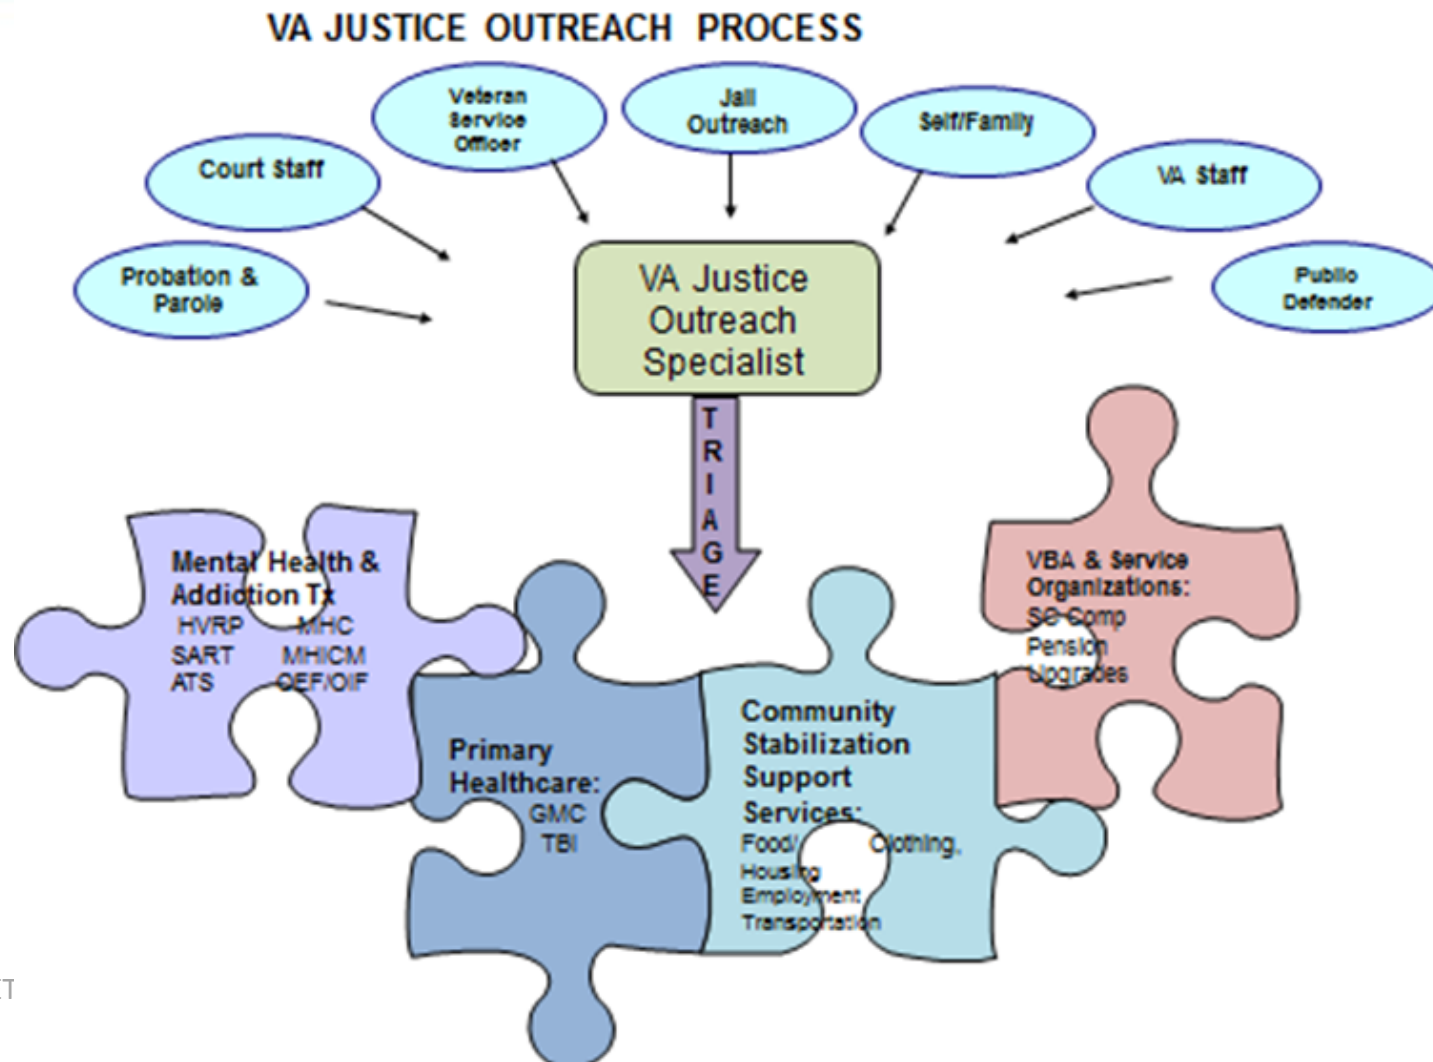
VA JUSTICE OUTREACH PROCESS

Veteran Service Officer

Jail Outreach

Self/Family

Court Staff

VA Staff

Probation & Parole

Public Defender

VA Justice Outreach Specialist

TRIAGE

Mental Health & Addiction Tx
HVRP MHC
SART MHICM
ATS OEF/OIF

VBA & Service Organizations:
SC Comp
Pension
Upgrades

Primary Healthcare:
GMC
TBI

Community Stabilization Support Services:
Food/ Clothing,
Housing
Employment
Transportation

T